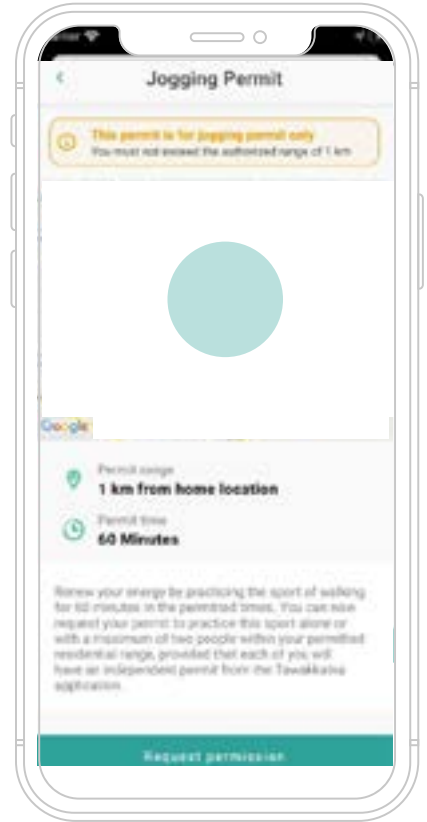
Jogging Permit

This permit is for jogging permit only
You must not exceed the authorized range of 1 km

Google

Permit range
1 km from home location

Permit time
60 Minutes

Renew your energy by practicing the sport of walking for 60 minutes in the permitted times. You can now request your permit to practice this sport alone or with a maximum of two people within your permitted residential range, provided that each of you will have an independent permit from the Tawakkalna application.

Request permission